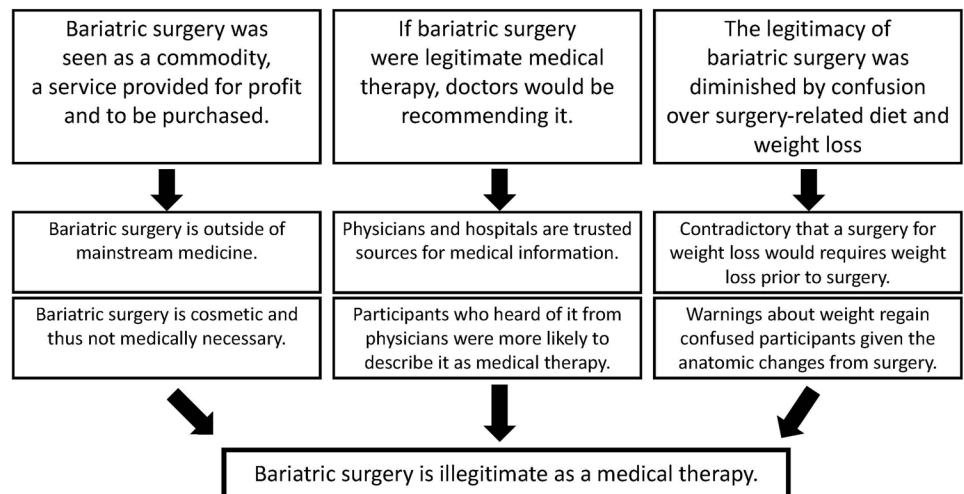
Bariatric surgery was seen as a commodity, a service provided for profit and to be purchased.

Bariatric surgery is outside of mainstream medicine.

Bariatric surgery is cosmetic and thus not medically necessary.

If bariatric surgery were legitimate medical therapy, doctors would be recommending it.

Physicians and hospitals are trusted sources for medical information.

Participants who heard of it from physicians were more likely to describe it as medical therapy.

The legitimacy of bariatric surgery was diminished by confusion over surgery-related diet and weight loss

Contradictory that a surgery for weight loss would requires weight loss prior to surgery.

Warnings about weight regain confused participants given the anatomic changes from surgery.

Bariatric surgery is illegitimate as a medical therapy.